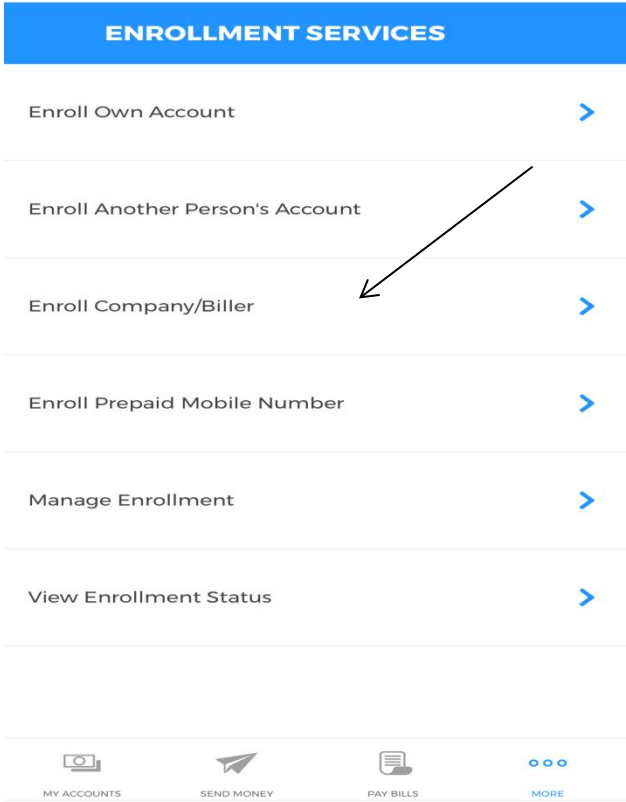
ENROLLMENT SERVICES

Enroll Own Account

Enroll Another Person's Account

Enroll Company/Biller

Enroll Prepaid Mobile Number

Manage Enrollment

View Enrollment Status

MY ACCOUNTS
SEND MONEY
PAY BILLS
MORE